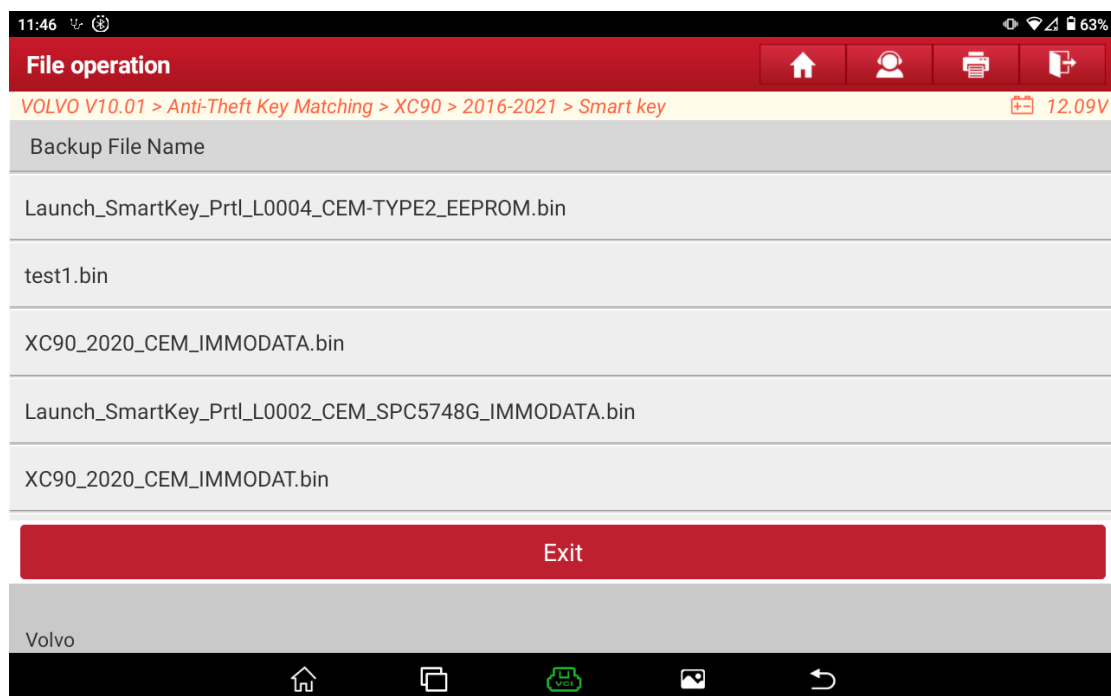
11:46

63%

File operation

VOLVO V10.01 > Anti-Theft Key Matching > XC90 > 2016-2021 > Smart key

12.09V

Backup File Name

Launch_SmartKey_Prtl_L0004_CEM-TYPE2_EEPROM.bin

test1.bin

XC90_2020_CEM_IMMODATA.bin

Launch_SmartKey_Prtl_L0002_CEM_SPC5748G_IMMODATA.bin

XC90_2020_CEM_IMMODAT.bin

Exit

Volvo

VCI